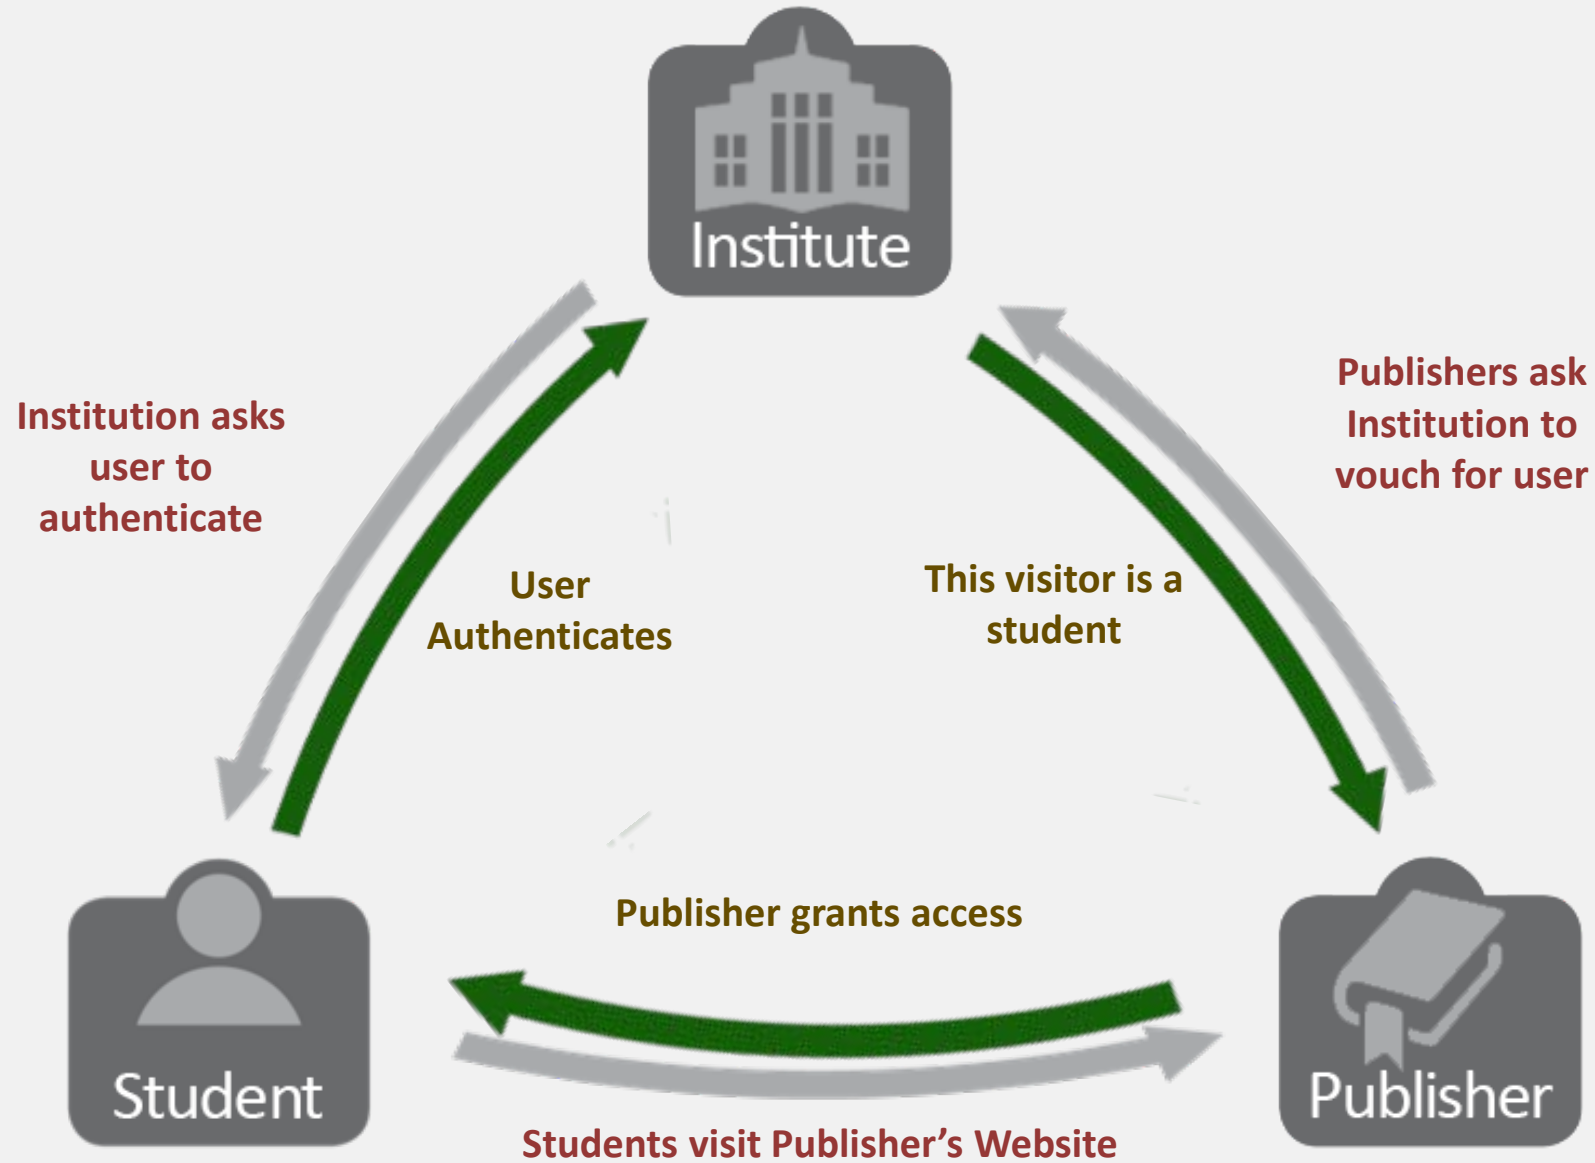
Institute

Institution asks user to authenticate

User Authenticates

This visitor is a student

Publishers ask Institution to vouch for user

Publisher grants access

Student

Publisher

Students visit Publisher’s Website